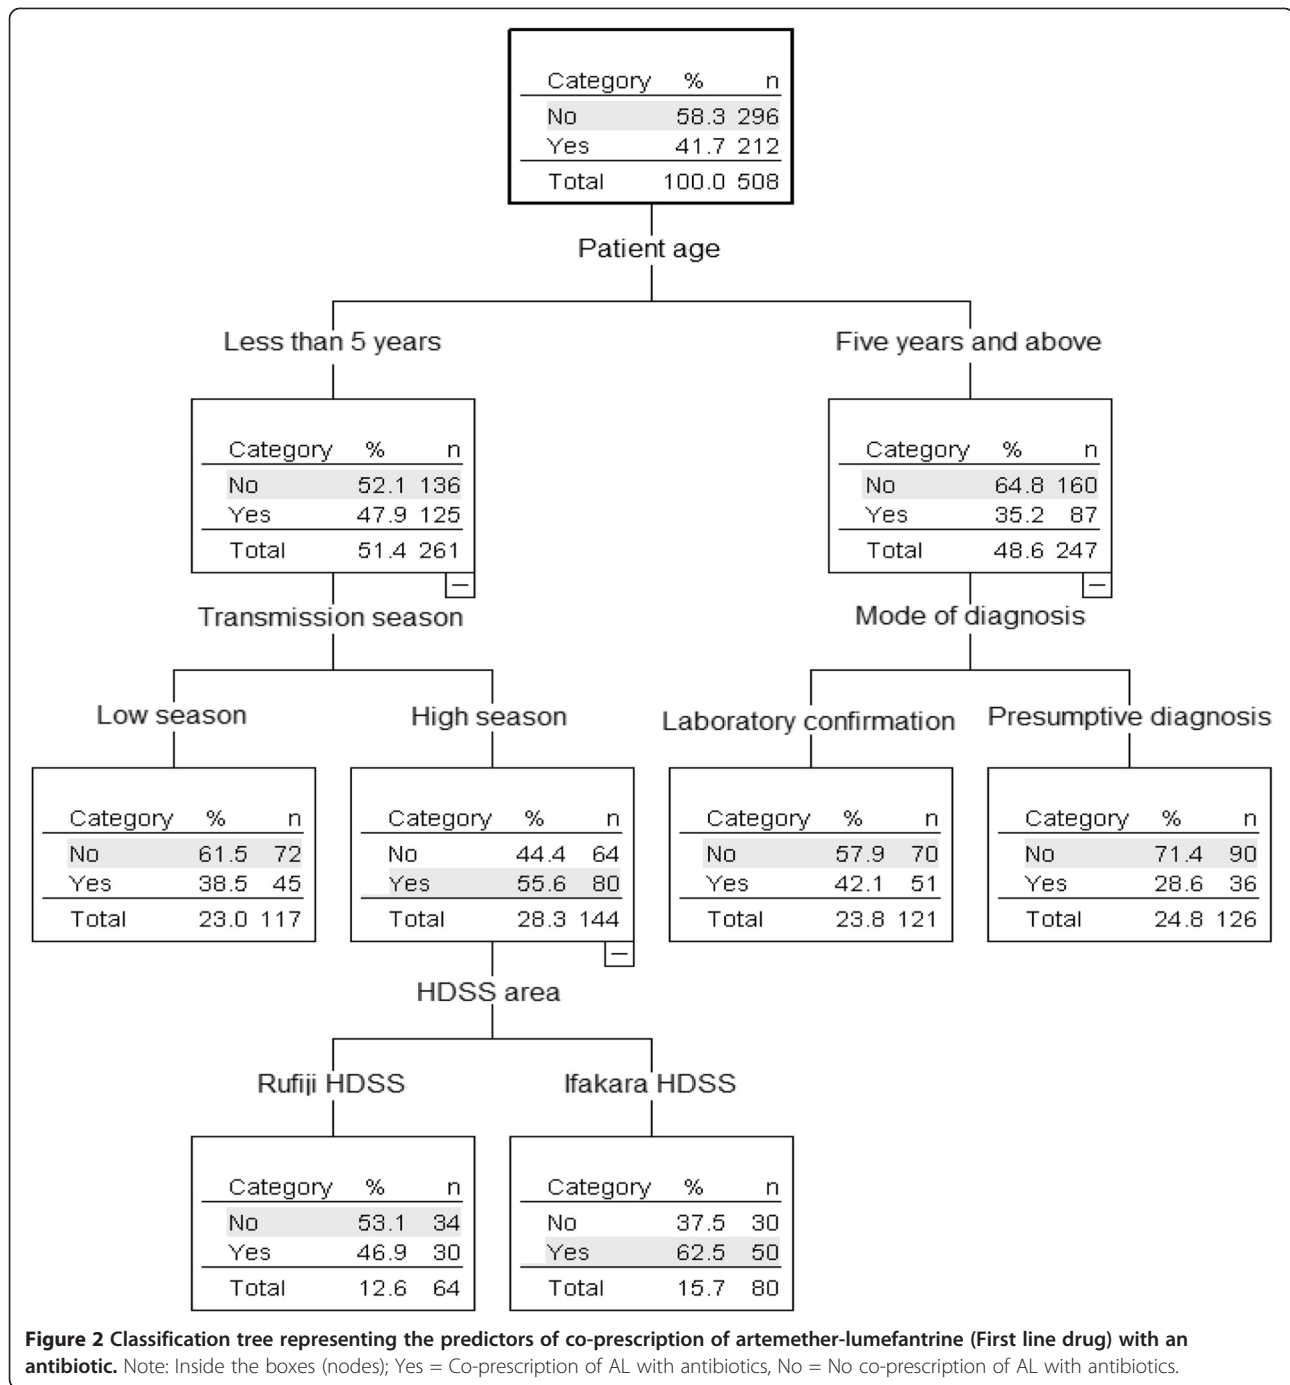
| Category | % | n |
|---|---|---|
| No | 58.3 | 296 |
| Yes | 41.7 | 212 |
| Total | 100.0 | 508 |

Patient age

Less than 5 years

| Category | % | n |
|---|---|---|
| No | 52.1 | 136 |
| Yes | 47.9 | 125 |
| Total | 51.4 | 261 |

Transmission season

Low season

| Category | % | n |
|---|---|---|
| No | 61.5 | 72 |
| Yes | 38.5 | 45 |
| Total | 23.0 | 117 |

High season

| Category | % | n |
|---|---|---|
| No | 44.4 | 64 |
| Yes | 55.6 | 80 |
| Total | 28.3 | 144 |

HDSS area

Rufiji HDSS

| Category | % | n |
|---|---|---|
| No | 53.1 | 34 |
| Yes | 46.9 | 30 |
| Total | 12.6 | 64 |

Ifakara HDSS

| Category | % | n |
|---|---|---|
| No | 37.5 | 30 |
| Yes | 62.5 | 50 |
| Total | 15.7 | 80 |

Five years and above

| Category | % | n |
|---|---|---|
| No | 64.8 | 160 |
| Yes | 35.2 | 87 |
| Total | 48.6 | 247 |

Mode of diagnosis

Laboratory confirmation

| Category | % | n |
|---|---|---|
| No | 57.9 | 70 |
| Yes | 42.1 | 51 |
| Total | 23.8 | 121 |

Presumptive diagnosis

| Category | % | n |
|---|---|---|
| No | 71.4 | 90 |
| Yes | 28.6 | 36 |
| Total | 24.8 | 126 |

**Figure 2 Classification tree representing the predictors of co-prescription of artemether-lumefantrine (First line drug) with an antibiotic.** Note: Inside the boxes (nodes); Yes = Co-prescription of AL with antibiotics, No = No co-prescription of AL with antibiotics.